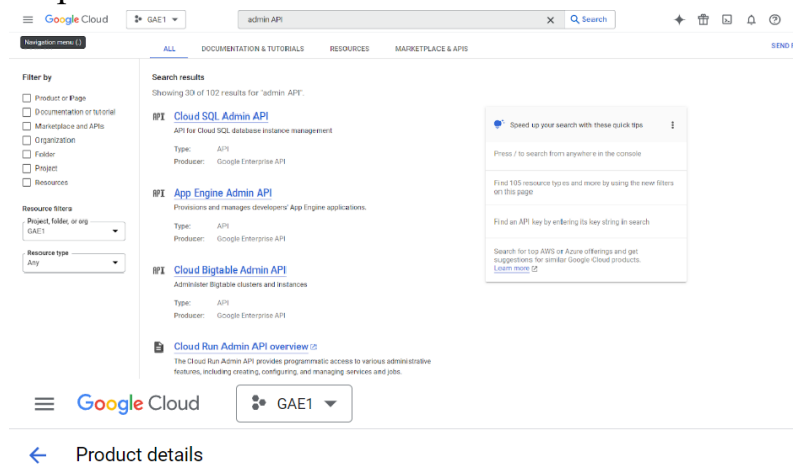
Google Cloud GAE1 admin API Search

Navigation menu (.)

ALL DOCUMENTATION & TUTORIALS RESOURCES MARKETPLACE & APIS SEND F

Filter by

Product or Page

Documentation or tutorial

Marketplace and APIs

Organization

Folder

Project

Resources

Resource filters

Project, folder, or org
GAE1

Resource type
Any

Search results

Showing 30 of 102 results for 'admin API'.

API Cloud SQL Admin API
API for Cloud SQL database instance management
Type: API
Producer: Google Enterprise API

API App Engine Admin API
Provisions and manages developers' App Engine applications.
Type: API
Producer: Google Enterprise API

API Cloud Bigtable Admin API
Administer Bigtable clusters and instances
Type: API
Producer: Google Enterprise API

Cloud Run Admin API overview
The Cloud Run Admin API provides programmatic access to various administrative features, including creating, configuring, and managing services and jobs.

Speed up your search with these quick tips

Press / to search from anywhere in the console

Find 105 resource types and more by using the new filters on this page

Find an API key by entering its key string in search

Search for top AWS or Azure offerings and get suggestions for similar Google Cloud products.
Learn more

Google Cloud GAE1

Product details